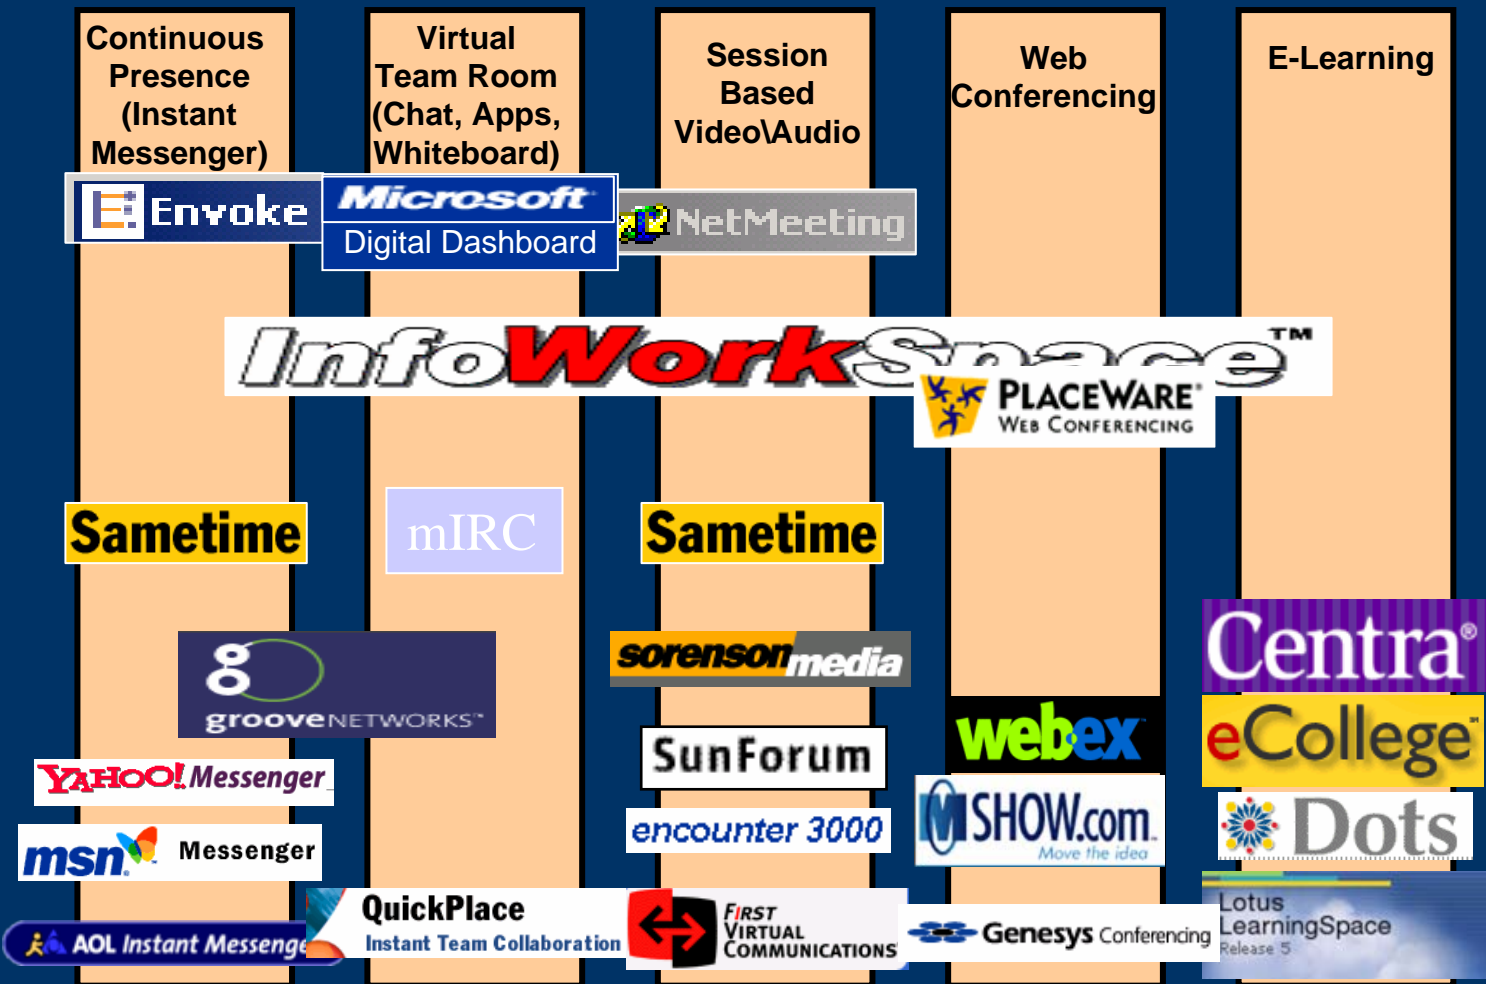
Continuous Presence (Instant Messenger)

Virtual Team Room (Chat, Apps, Whiteboard)

Session Based Video\Audio

Web Conferencing

E-Learning

Envoke

Microsoft Digital Dashboard

NetMeeting

InfoWorkSpace™

PLACEWARE® WEB CONFERENCING

Sametime

mIRC

Sametime

grooveNETWORKS™

sorensonmedia

Centra®

webex

eCollege

YAHOO! Messenger

SunForum

encounter 3000

MSHOW.com Move the idea

Dots

msn Messenger

QuickPlace Instant Team Collaboration

FIRST VIRTUAL COMMUNICATIONS

Genesys Conferencing

Lotus LearningSpace Release 5

AOL Instant Messenge